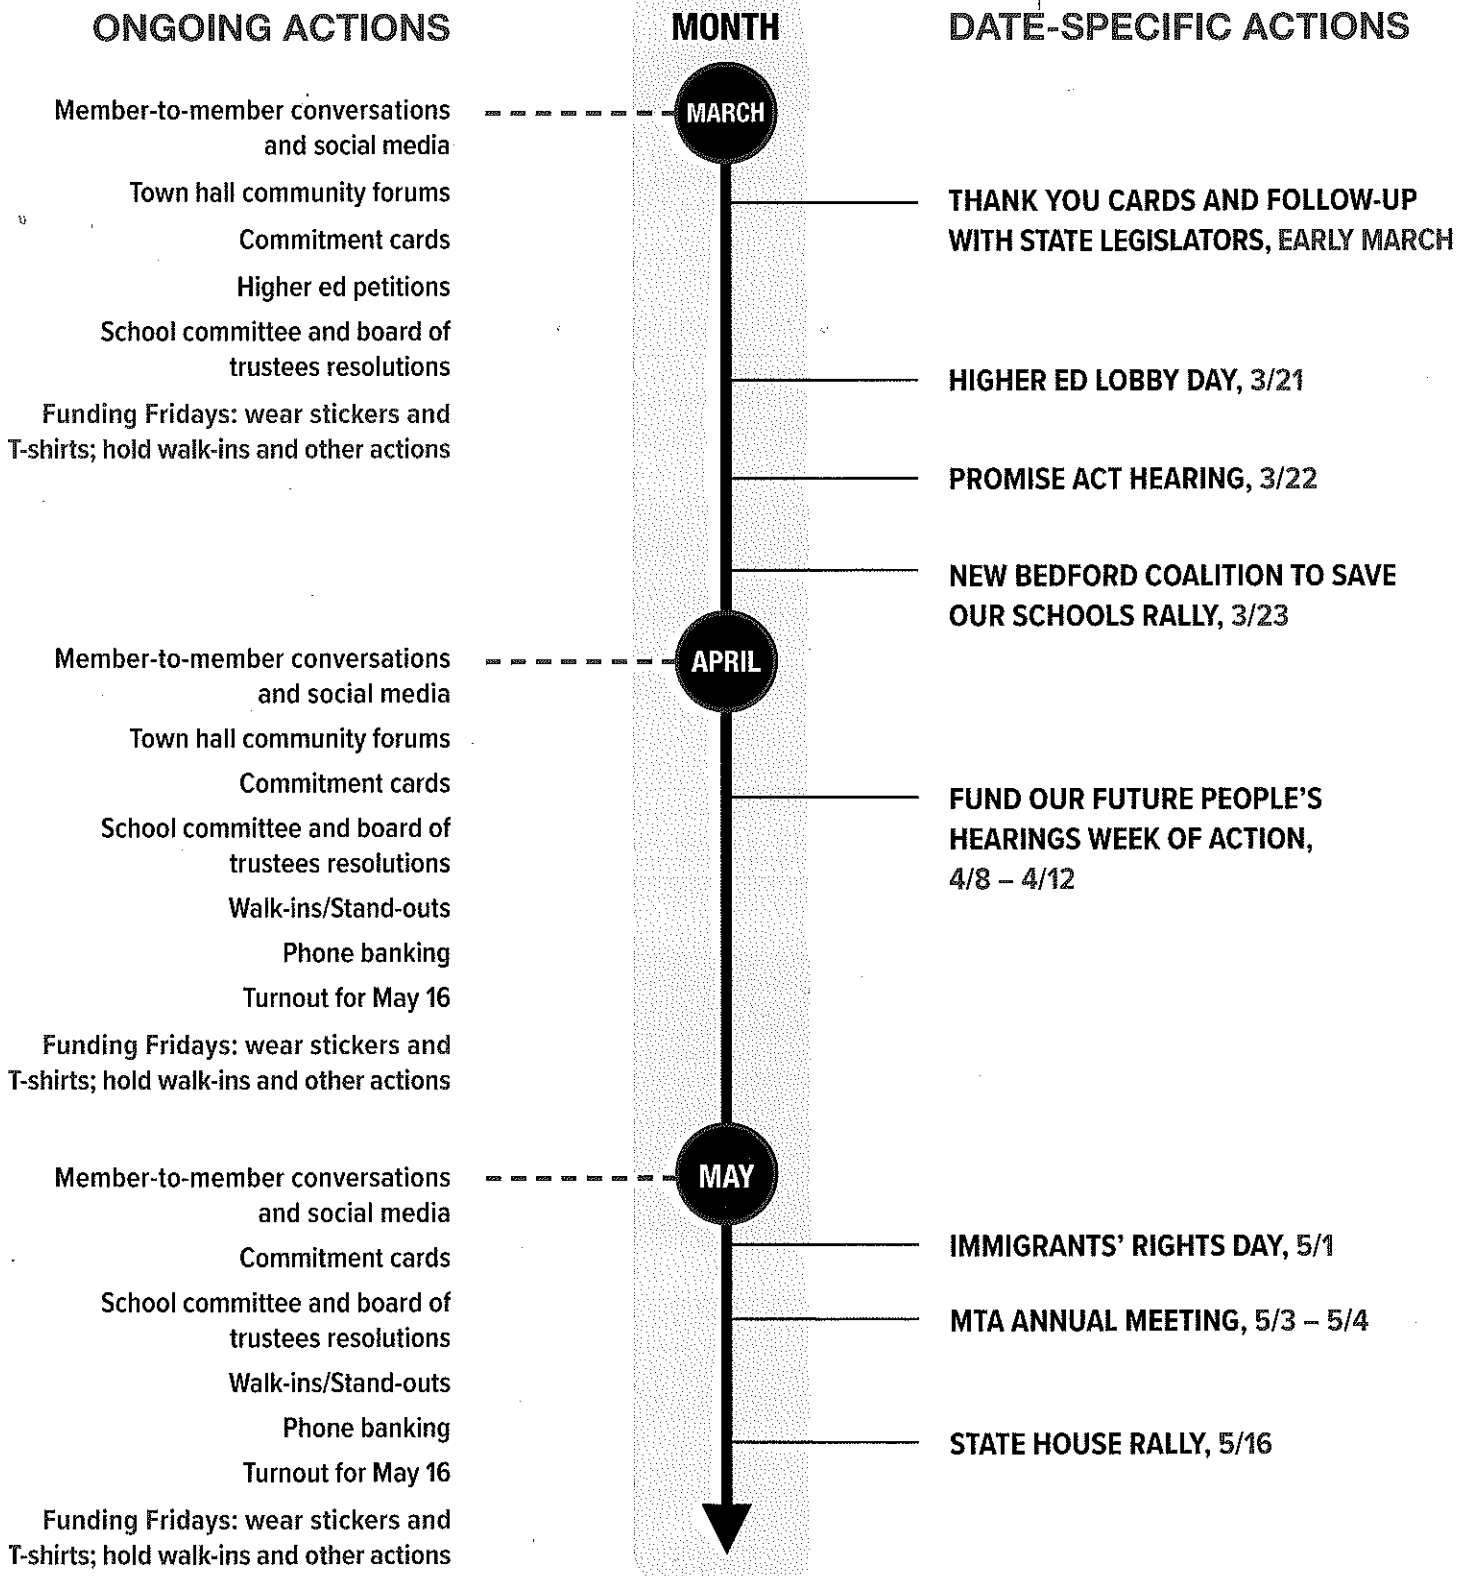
ONGOING ACTIONS

MONTH

DATE-SPECIFIC ACTIONS

MARCH

Member-to-member conversations and social media

Town hall community forums

Commitment cards

Higher ed petitions

School committee and board of trustees resolutions

Funding Fridays: wear stickers and T-shirts; hold walk-ins and other actions

THANK YOU CARDS AND FOLLOW-UP WITH STATE LEGISLATORS, EARLY MARCH

HIGHER ED LOBBY DAY, 3/21

PROMISE ACT HEARING, 3/22

NEW BEDFORD COALITION TO SAVE OUR SCHOOLS RALLY, 3/23

APRIL

Member-to-member conversations and social media

Town hall community forums

Commitment cards

School committee and board of trustees resolutions

Walk-ins/Stand-outs

Phone banking

Turnout for May 16

Funding Fridays: wear stickers and T-shirts; hold walk-ins and other actions

FUND OUR FUTURE PEOPLE'S HEARINGS WEEK OF ACTION, 4/8 – 4/12

MAY

Member-to-member conversations and social media

Commitment cards

School committee and board of trustees resolutions

Walk-ins/Stand-outs

Phone banking

Turnout for May 16

Funding Fridays: wear stickers and T-shirts; hold walk-ins and other actions

IMMIGRANTS' RIGHTS DAY, 5/1

MTA ANNUAL MEETING, 5/3 – 5/4

STATE HOUSE RALLY, 5/16